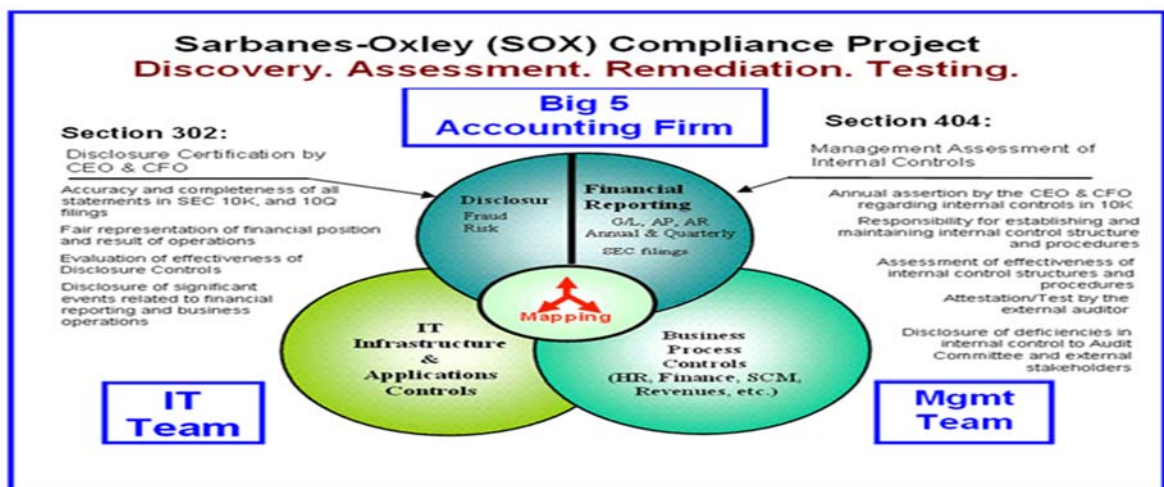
Sarbanes-Oxley (SOX) Compliance Project
Discovery. Assessment. Remediation. Testing.

Big 5
Accounting Firm

Section 302:
Disclosure Certification by CEO & CFO
Accuracy and completeness of all statements in SEC 10K, and 10Q filings
Fair representation of financial position and result of operations
Evaluation of effectiveness of Disclosure Controls
Disclosure of significant events related to financial reporting and business operations

Section 404:
Management Assessment of Internal Controls
Annual assertion by the CEO & CFO regarding internal controls in 10K
Responsibility for establishing and maintaining internal control structure and procedures
Assessment of effectiveness of internal control structures and procedures
Attestation/Test by the external auditor
Disclosure of deficiencies in internal control to Audit Committee and external stakeholders

Disclosur
Fraud
Risk

Financial Reporting
G/L, AP, AR
Annual & Quarterly
SEC filings

Mapping

IT Infrastructure & Applications Controls

Business Process Controls (HR, Finance, SCM, Revenues, etc.)

IT Team

Mgmt Team